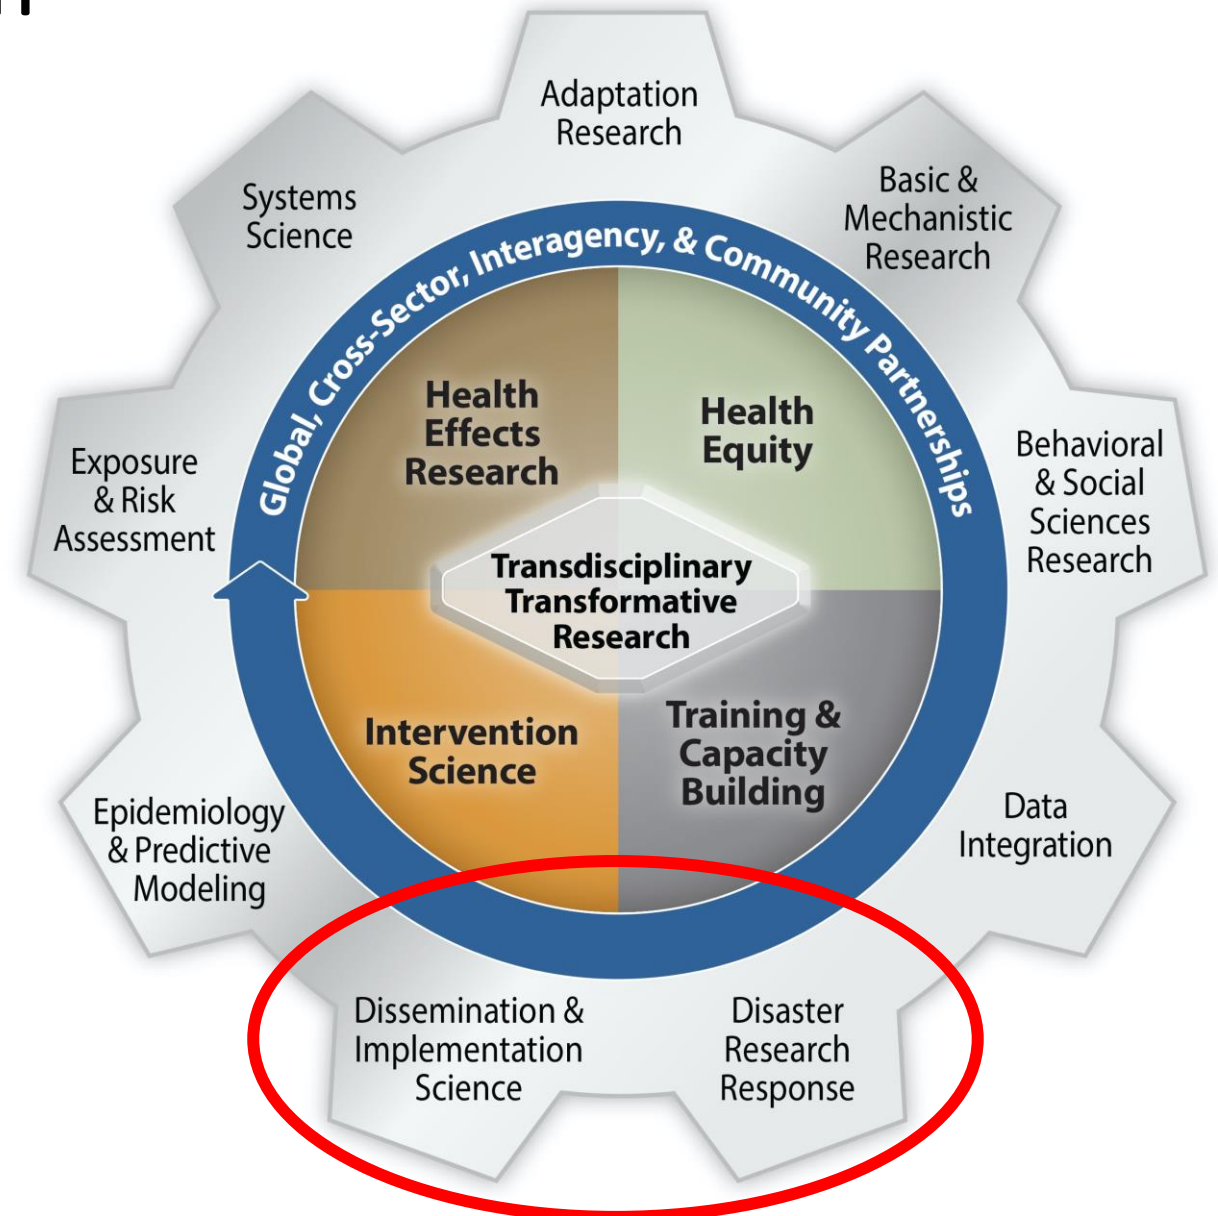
Adaptation Research

Basic & Mechanistic Research

Behavioral & Social Sciences Research

Data Integration

Disaster Research Response

Dissemination & Implementation Science

Epidemiology & Predictive Modeling

Exposure & Risk Assessment

Systems Science

Global, Cross-Sector, Interagency, & Community Partnerships

Health Effects Research

Health Equity

Transdisciplinary Transformative Research

Intervention Science

Training & Capacity Building